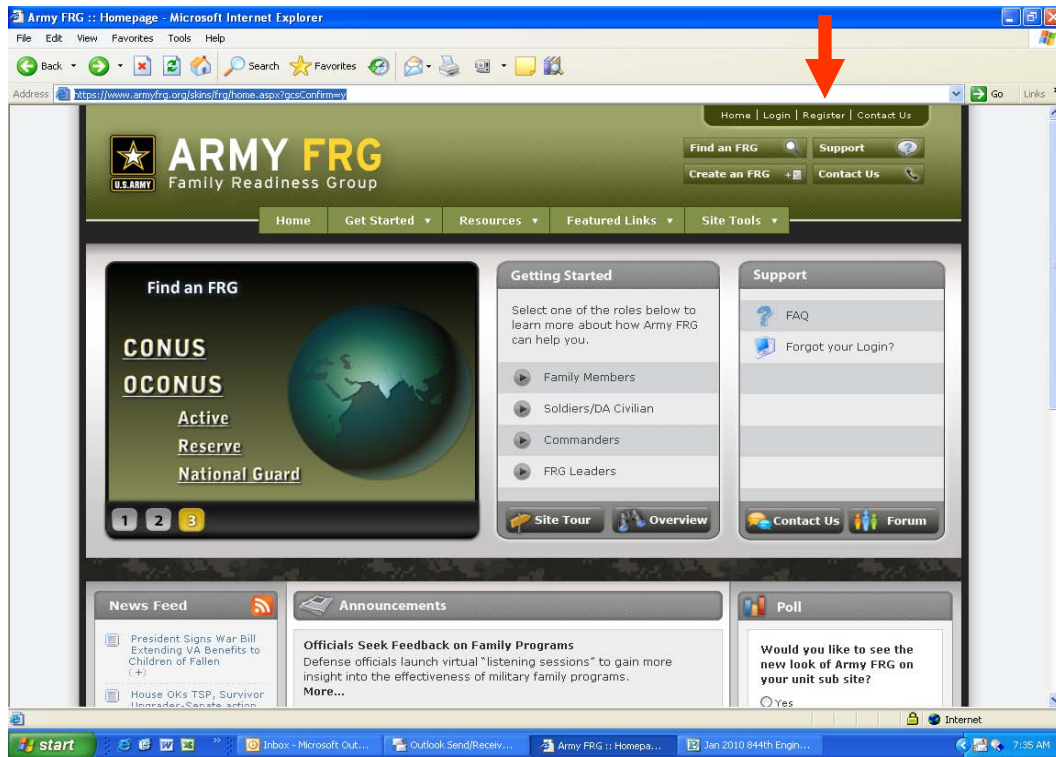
Army FRG :: Homepage - Microsoft Internet Explorer

File Edit View Favorites Tools Help

Back Search Favorites

Address https://www.armyfrg.org/skins/frg/home.aspx?gcsConfirm=y Go Links

Home | Login | Register | Contact Us

U.S. ARMY ARMY FRG Family Readiness Group

Find an FRG Support Create an FRG Contact Us

Home Get Started Resources Featured Links Site Tools

Find an FRG

CONUS

OCONUS

Active

Reserve

National Guard

1 2 3

Getting Started

Select one of the roles below to learn more about how Army FRG can help you.

Family Members

Soldiers/DA Civilian

Commanders

FRG Leaders

Site Tour Overview

Support

FAQ

Forgot your Login?

Contact Us Forum

News Feed

President Signs War Bill Extending VA Benefits to Children of Fallen (+)

House OKs TSP, Survivor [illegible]

Announcements

Officials Seek Feedback on Family Programs

Defense officials launch virtual "listening sessions" to gain more insight into the effectiveness of military family programs.

More...

Poll

Would you like to see the new look of Army FRG on your unit sub site?

Yes

Internet

start Inbox - Microsoft Out... Outlook Send/Receiv... Army FRG :: Homepa... Jan 2010 844th Engin... 7:35 AM